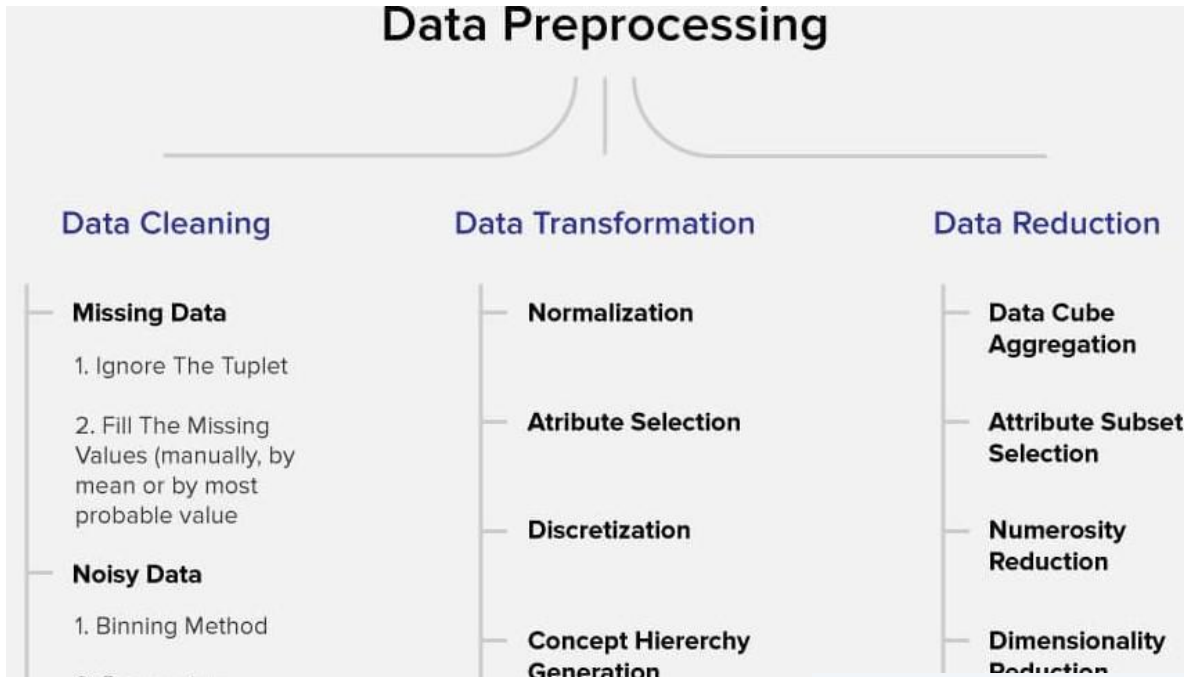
Data Preprocessing

Data Cleaning

Missing Data

1. Ignore The Tuplet

2. Fill The Missing Values (manually, by mean or by most probable value

Noisy Data

1. Binning Method

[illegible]

Data Transformation

Normalization

Atribute Selection

Discretization

Concept Hiererchy Generation

Data Reduction

Data Cube Aggregation

Attribute Subset Selection

Numerosity Reduction

Dimensionality Reduction